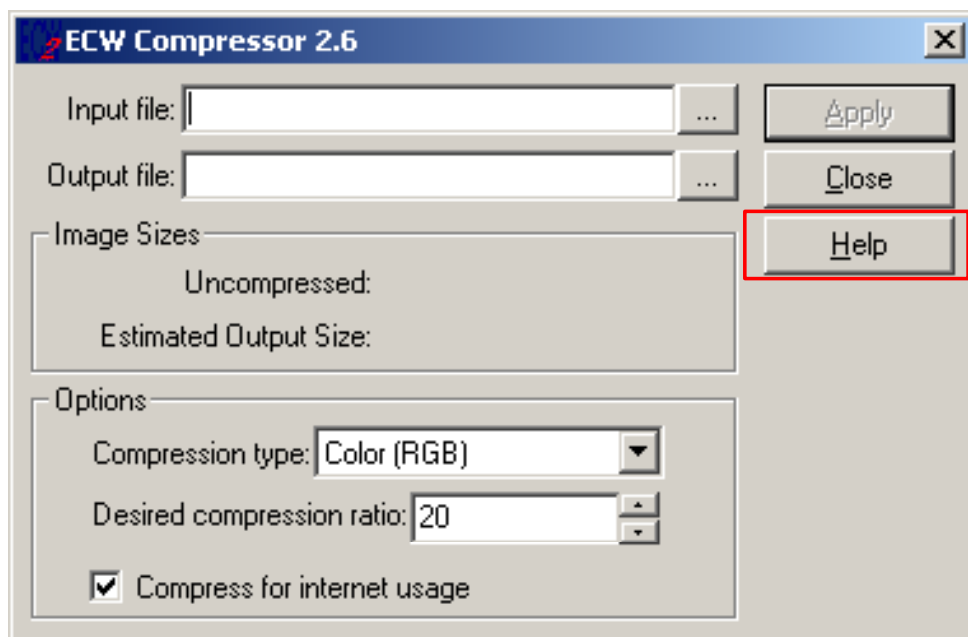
ECW Compressor 2.6

Input file:
...

Output file:
...

Apply

Close

Help

Image Sizes

Uncompressed:

Estimated Output Size:

Options

Compression type: Color (RGB)

Desired compression ratio: 20

Compress for internet usage